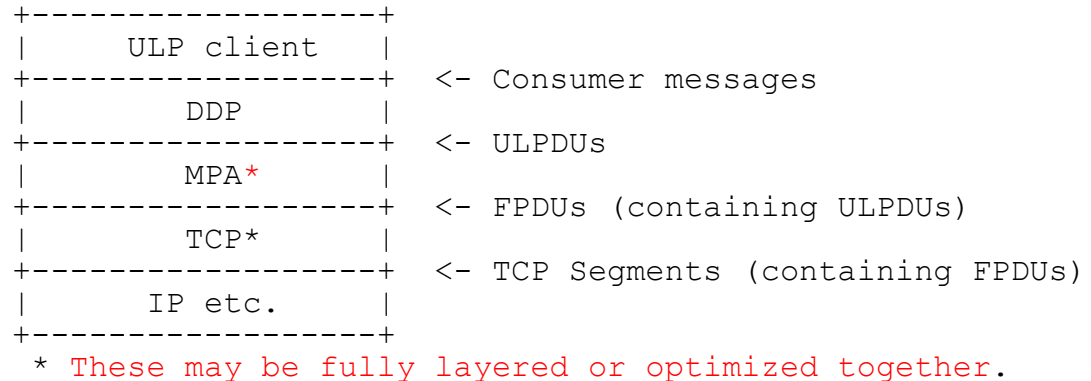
+------------------+
|    ULP client    |
+------------------+  <- Consumer messages
|       DDP        |
+------------------+  <- ULPDUs
|       MPA*       |
+------------------+  <- FPDUs (containing ULPDUs)
|       TCP*       |
+------------------+  <- TCP Segments (containing FPDUs)
|     IP etc.      |
+------------------+
 * These may be fully layered or optimized together.